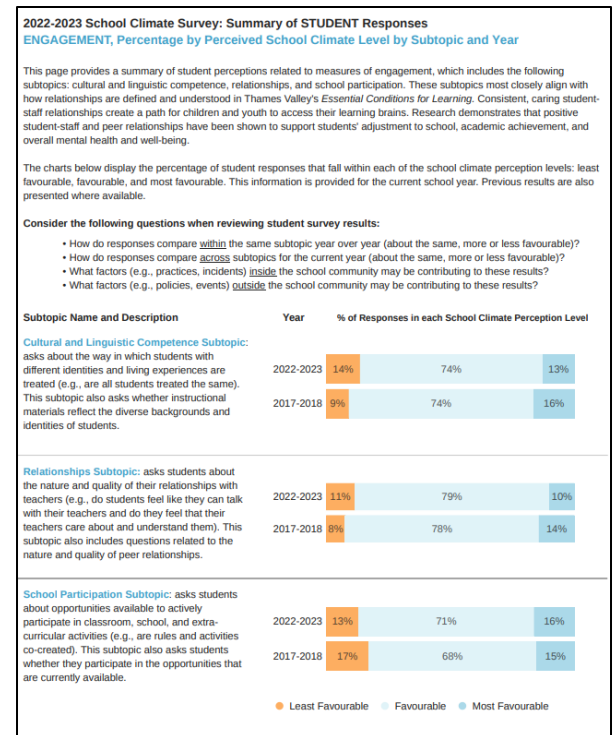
2022-2023 School Climate Survey: Summary of STUDENT Responses
ENGAGEMENT, Percentage by Perceived School Climate Level by Subtopic and Year

This page provides a summary of student perceptions related to measures of engagement, which includes the following subtopics: cultural and linguistic competence, relationships, and school participation. These subtopics most closely align with how relationships are defined and understood in Thames Valley's Essential Conditions for Learning. Consistent, caring student-staff relationships create a path for children and youth to access their learning brains. Research demonstrates that positive student-staff and peer relationships have been shown to support students' adjustment to school, academic achievement, and overall mental health and well-being.

The charts below display the percentage of student responses that fall within each of the school climate perception levels: least favourable, favourable, and most favourable. This information is provided for the current school year. Previous results are also presented where available.

Consider the following questions when reviewing student survey results:

• How do responses compare within the same subtopic year over year (about the same, more or less favourable)?
• How do responses compare across subtopics for the current year (about the same, more or less favourable)?
• What factors (e.g., practices, incidents) inside the school community may be contributing to these results?
• What factors (e.g., policies, events) outside the school community may be contributing to these results?

| Subtopic Name and Description | Year | % of Responses in each School Climate Perception Level | | |
|---|---|---|---|---|
| Cultural and Linguistic Competence Subtopic: asks about the way in which students with different identities and living experiences are treated (e.g., are all students treated the same). This subtopic also asks whether instructional materials reflect the diverse backgrounds and identities of students. | 2022-2023 | 14% | 74% | 13% |
| | 2017-2018 | 9% | 74% | 16% |
| Relationships Subtopic: asks students about the nature and quality of their relationships with teachers (e.g., do students feel like they can talk with their teachers and do they feel that their teachers care about and understand them). This subtopic also includes questions related to the nature and quality of peer relationships. | 2022-2023 | 11% | 79% | 10% |
| | 2017-2018 | 8% | 78% | 14% |
| School Participation Subtopic: asks students about opportunities available to actively participate in classroom, school, and extra-curricular activities (e.g., are rules and activities co-created). This subtopic also asks students whether they participate in the opportunities that are currently available. | 2022-2023 | 13% | 71% | 16% |
| | 2017-2018 | 17% | 68% | 15% |

Least Favourable   Favourable   Most Favourable